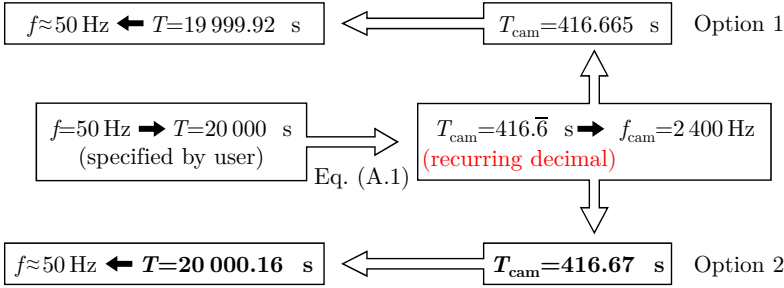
$f \approx 50$ Hz ⬅ $T$=19 999.92 s

$T_{\text{cam}}$=416.665 s

Option 1

$f$=50 Hz ➡ $T$=20 000 s
(specified by user)

Eq. (A.1)

$T_{\text{cam}}=416.\overline{6}$ s ➡ $f_{\text{cam}}$=2 400 Hz
(recurring decimal)

$f \approx 50$ Hz ⬅ $\boldsymbol{T}$**=20 000.16 s**

$\boldsymbol{T_{\text{cam}}}$**=416.67 s**

Option 2